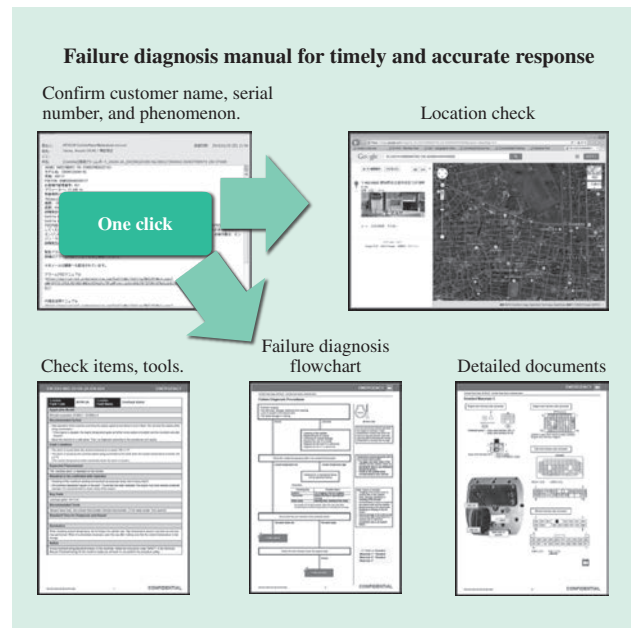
Failure diagnosis manual for timely and accurate response

Confirm customer name, serial number, and phenomenon.

One click

Location check

Check items, tools.

Failure diagnosis flowchart

Detailed documents

CONFIDENTIAL

CONFIDENTIAL